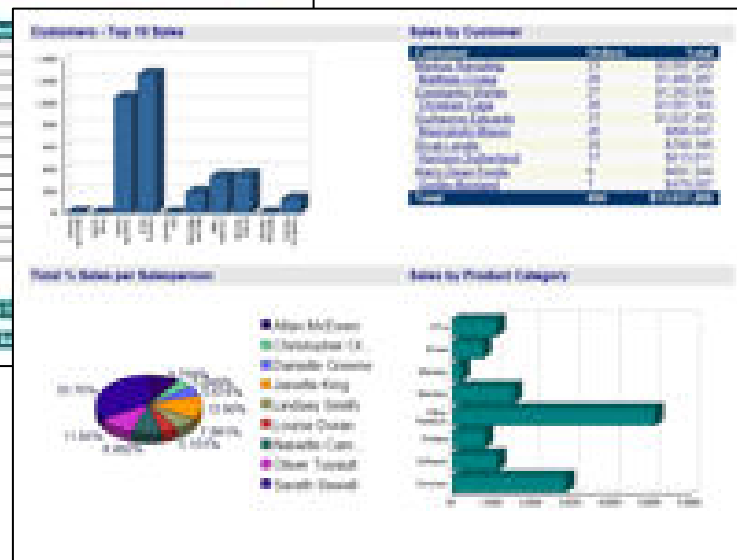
Customers - Top 10 Sales

Sales by Customer

| Customer | Orders | Total |
|---|---|---|
| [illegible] | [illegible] | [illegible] |
| Total | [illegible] | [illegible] |

Total % Sales per Salesperson

Allan McEwan
Christopher Cl...
Danielle Greene
Janette King
Lindsay Smith
Louise Dwyer
Nanette Carr...
Oliver Tussell
Gareth Stewell

Sales by Product Category